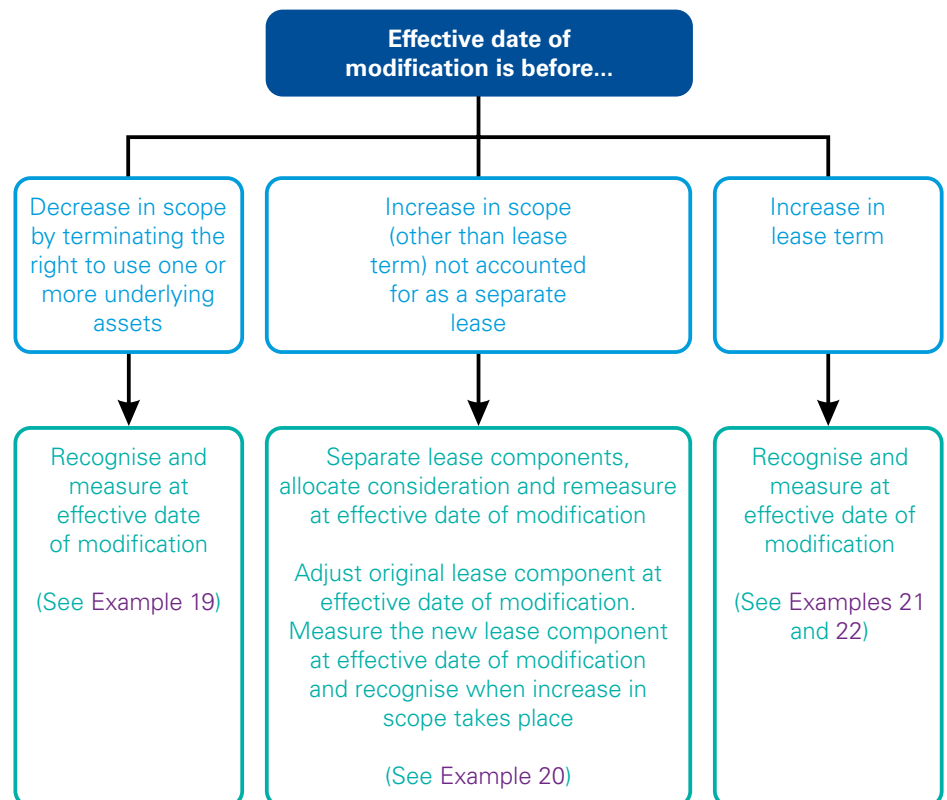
Effective date of modification is before...

Decrease in scope by terminating the right to use one or more underlying assets

Increase in scope (other than lease term) not accounted for as a separate lease

Increase in lease term

Recognise and measure at effective date of modification

(See Example 19)

Separate lease components, allocate consideration and remeasure at effective date of modification

Adjust original lease component at effective date of modification. Measure the new lease component at effective date of modification and recognise when increase in scope takes place

(See Example 20)

Recognise and measure at effective date of modification

(See Examples 21 and 22)